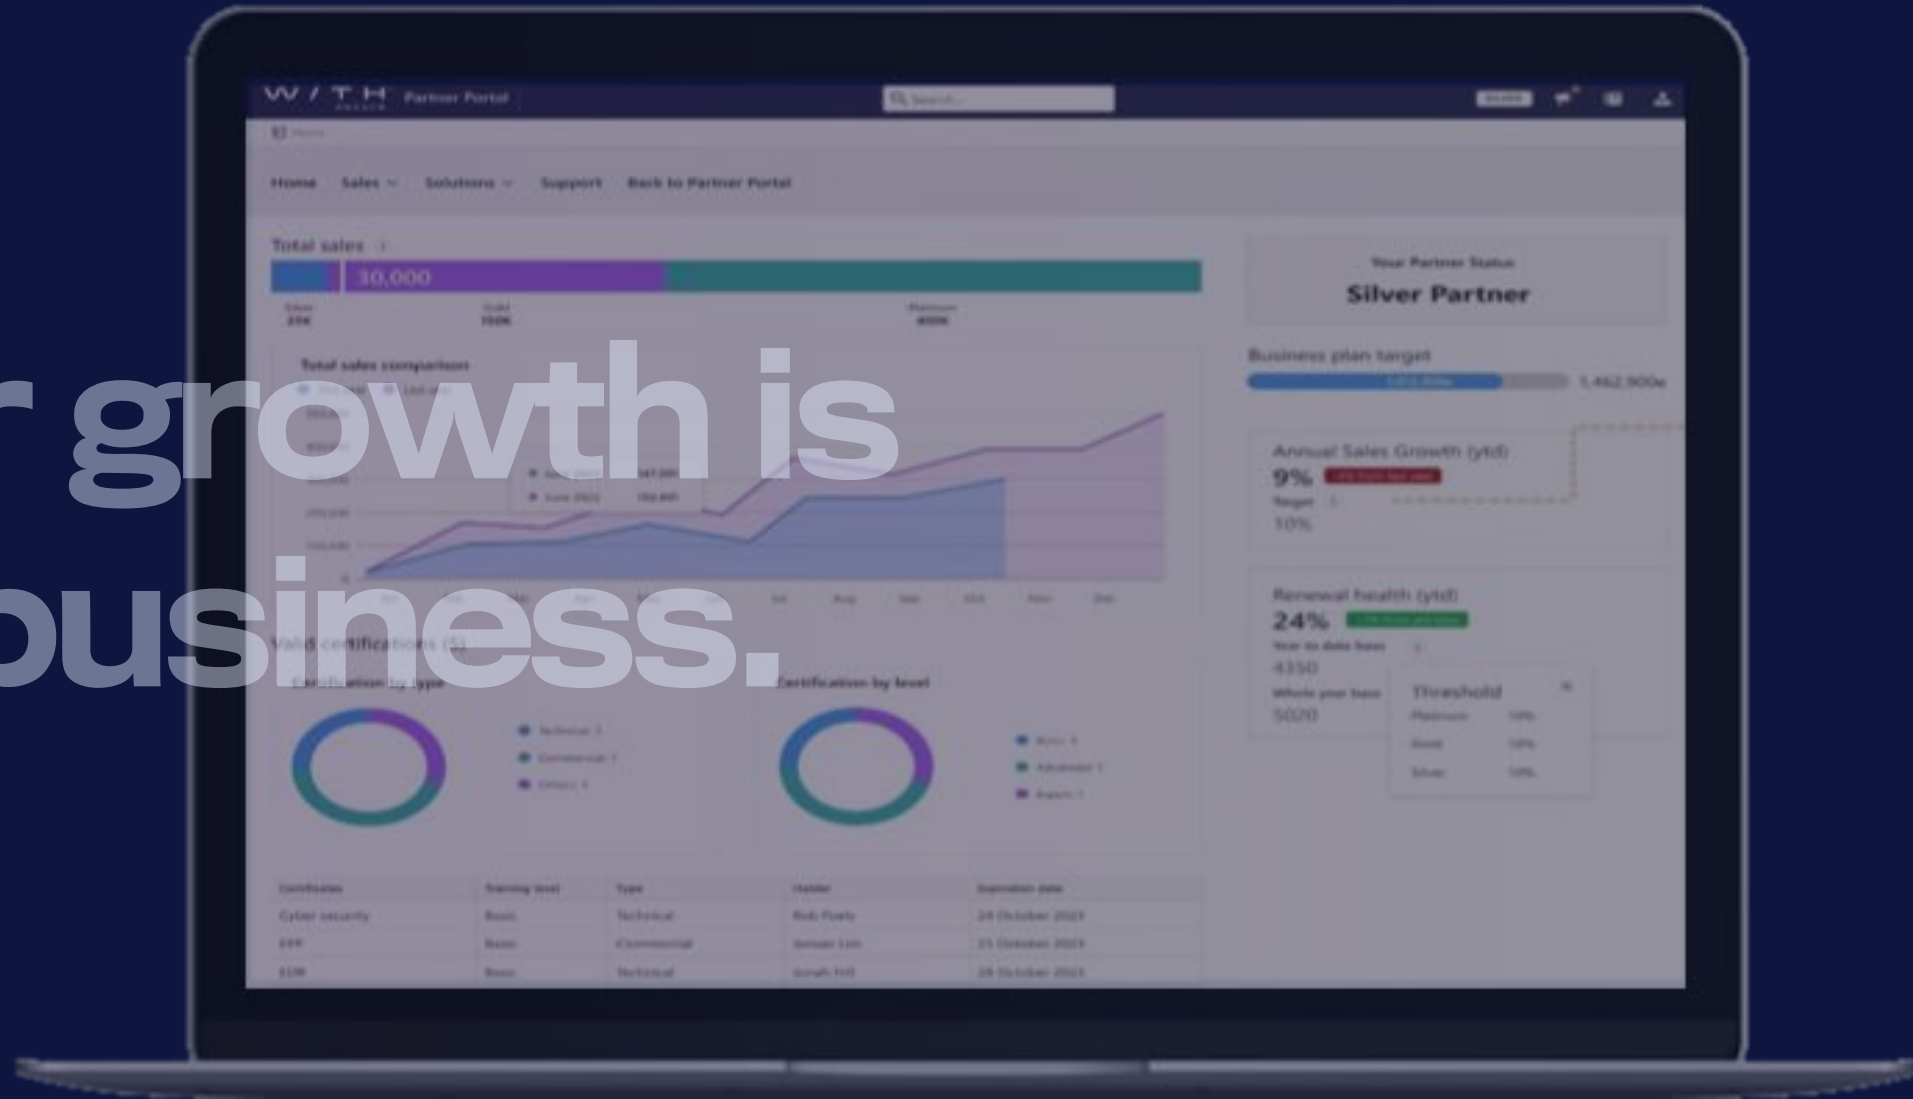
r growth is
business.

W / T H
Partner Portal
Search...
Home
Home Sales Solutions Support Back to Partner Portal
Total sales
30,000
Silver
25K
Gold
150K
Platinum
400K
Total sales comparison
Your Partner Status
Silver Partner
Business plan target
1,462,900
Annual Sales Growth (ytd)
9%
Target
10%
Renewal health (ytd)
24%
Year to date base
4350
Whole year base
5020
Threshold
Platinum
Gold
Silver
Jan Feb Mar Apr May Jun Jul Aug Sep Oct Nov Dec
Valid certifications (5)
Certification by type
Certification by level
Technical
Commercial
Others
Basic
Advanced
Expert

| Certificates | Training level | Type | Holder | Expiration date |
|---|---|---|---|---|
| Cyber security | Basic | Technical | Bob Foels | 24 October 2023 |
| EPP | Basic | Commercial | Jensen Lim | 25 October 2023 |
| EDR | Basic | Technical | Jonah Hill | 28 October 2023 |